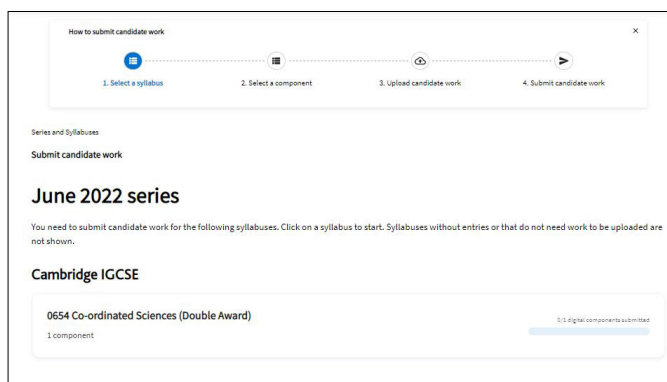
How to submit candidate work

×

1. Select a syllabus

2. Select a component

3. Upload candidate work

4. Submit candidate work

Series and Syllabuses

Submit candidate work

June 2022 series

You need to submit candidate work for the following syllabuses. Click on a syllabus to start. Syllabuses without entries or that do not need work to be uploaded are not shown.

Cambridge IGCSE

0654 Co-ordinated Sciences (Double Award)

1 component

0/1 digital components submitted